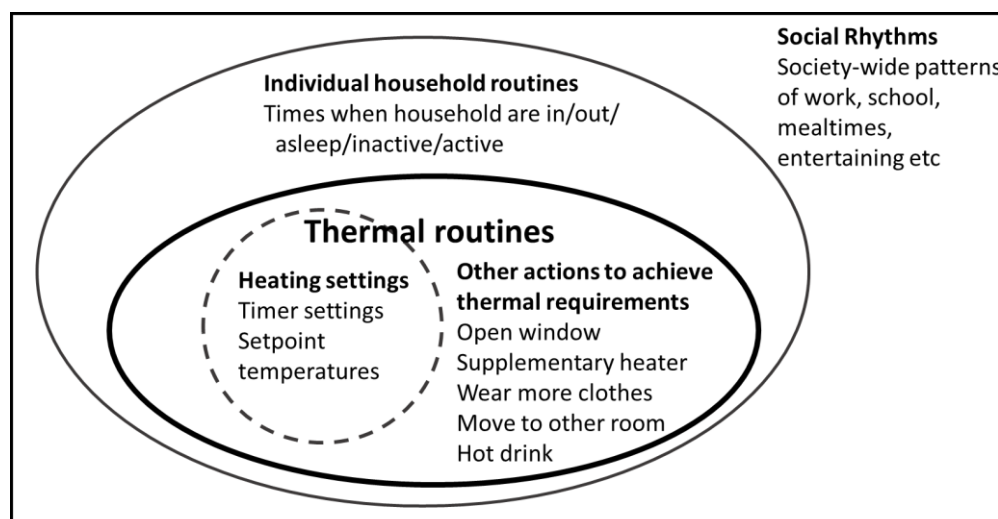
Social Rhythms
Society-wide patterns of work, school, mealtimes, entertaining etc

Individual household routines
Times when household are in/out/ asleep/inactive/active

Thermal routines

Heating settings
Timer settings
Setpoint temperatures

Other actions to achieve thermal requirements
Open window
Supplementary heater
Wear more clothes
Move to other room
Hot drink